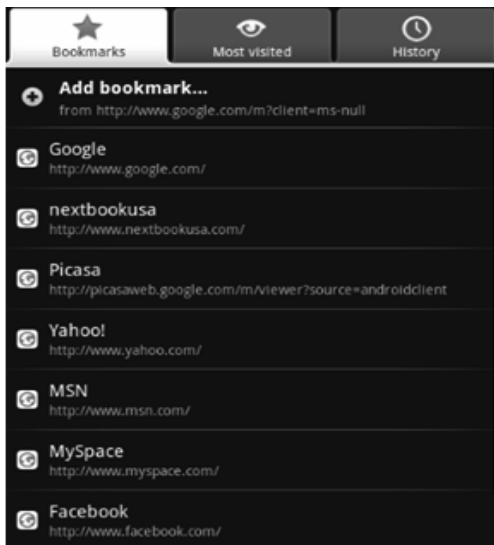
Bookmarks
Most visited
History

Add bookmark...
from http://www.google.com/m?client=ms-null

Google
http://www.google.com/

nextbookusa
http://www.nextbookusa.com/

Picasa
http://picasaweb.google.com/m/viewer?source=androidclient

Yahoo!
http://www.yahoo.com/

MSN
http://www.msn.com/

MySpace
http://www.myspace.com/

Facebook
http://www.facebook.com/